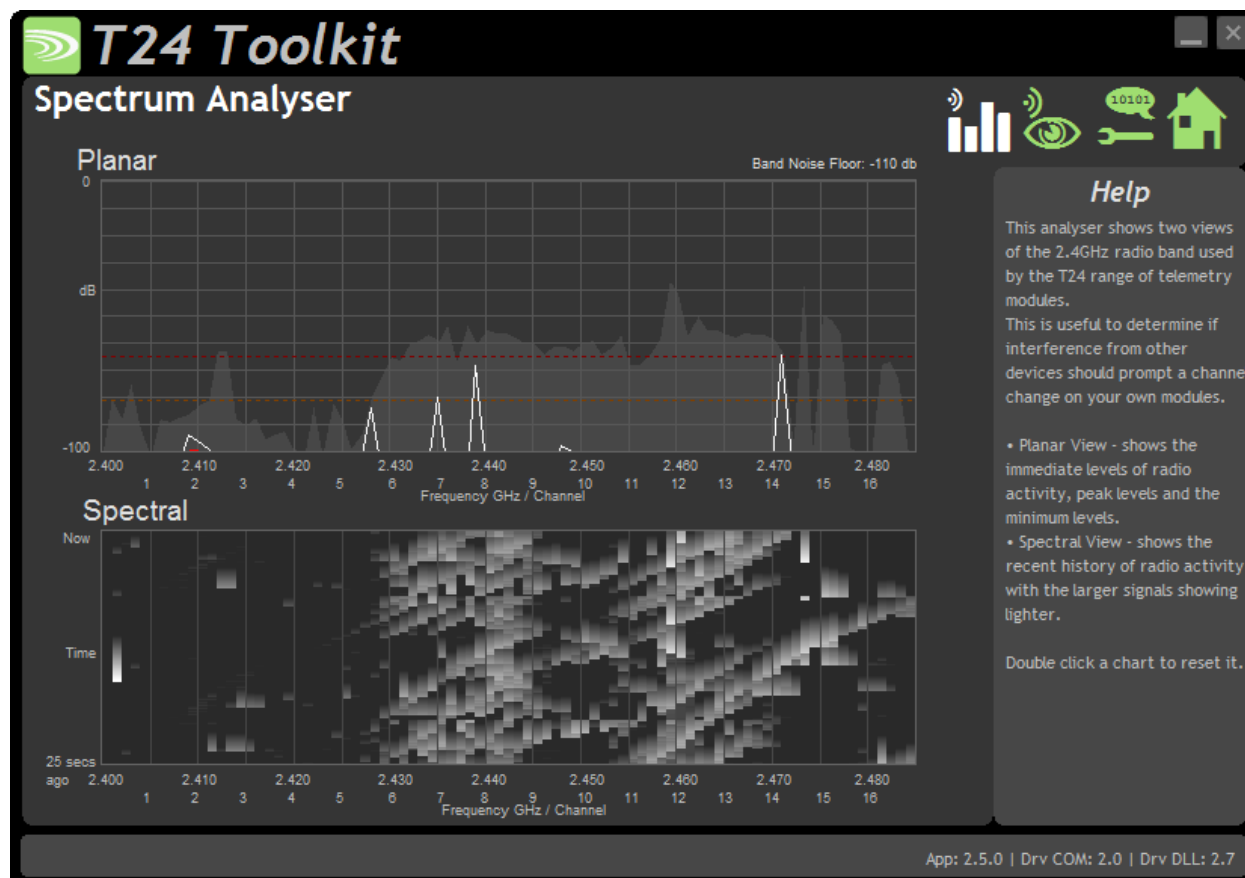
T24 Toolkit

Spectrum Analyser

10101

Planar

Band Noise Floor: -110 db

0

dB

-100

2.400 2.410 2.420 2.430 2.440 2.450 2.460 2.470 2.480

1 2 3 4 5 6 7 8 9 10 11 12 13 14 15 16

Frequency GHz / Channel

Spectral

Now

Time

25 secs ago

2.400 2.410 2.420 2.430 2.440 2.450 2.460 2.470 2.480

1 2 3 4 5 6 7 8 9 10 11 12 13 14 15 16

Frequency GHz / Channel

Help

This analyser shows two views of the 2.4GHz radio band used by the T24 range of telemetry modules.
This is useful to determine if interference from other devices should prompt a channe change on your own modules.

• Planar View - shows the immediate levels of radio activity, peak levels and the minimum levels.
• Spectral View - shows the recent history of radio activity with the larger signals showing lighter.

Double click a chart to reset it.

App: 2.5.0 | Drv COM: 2.0 | Drv DLL: 2.7